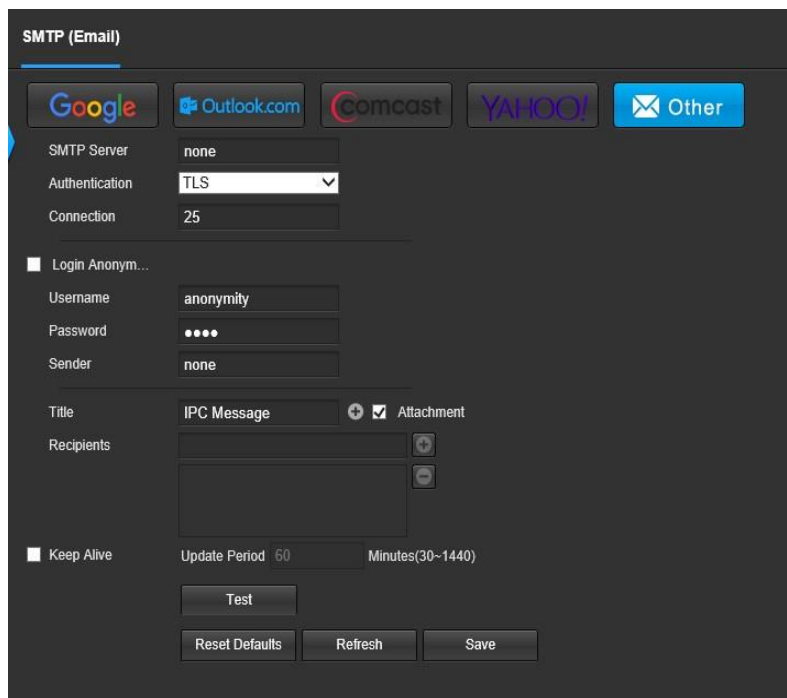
SMTP (Email)

Google Outlook.com comcast YAHOO! Other

SMTP Server none
Authentication TLS
Connection 25

Login Anonym...
Username anonymity
Password ●●●●
Sender none

Title IPC Message Attachment
Recipients

Keep Alive Update Period 60 Minutes(30~1440)

Test

Reset Defaults Refresh Save